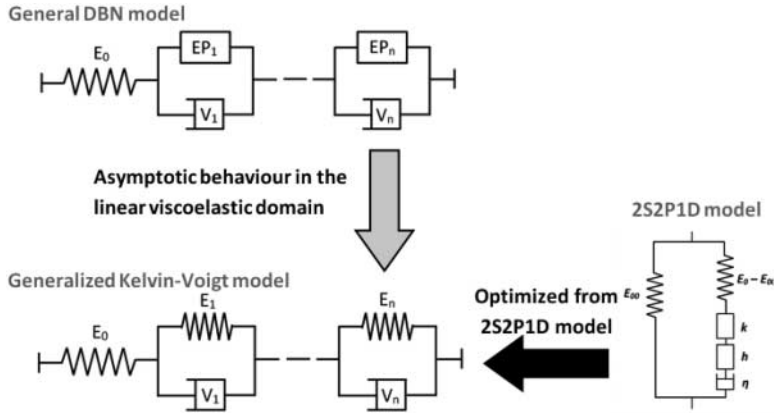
General DBN model

$E_0$

$EP_1$

$V_1$

$EP_n$

$V_n$

Asymptotic behaviour in the linear viscoelastic domain

2S2P1D model

$E_{00}$

$E_0 - E_{00}$

$k$

$h$

$\eta$

Generalized Kelvin-Voigt model

$E_0$

$E_1$

$V_1$

$E_n$

$V_n$

Optimized from 2S2P1D model